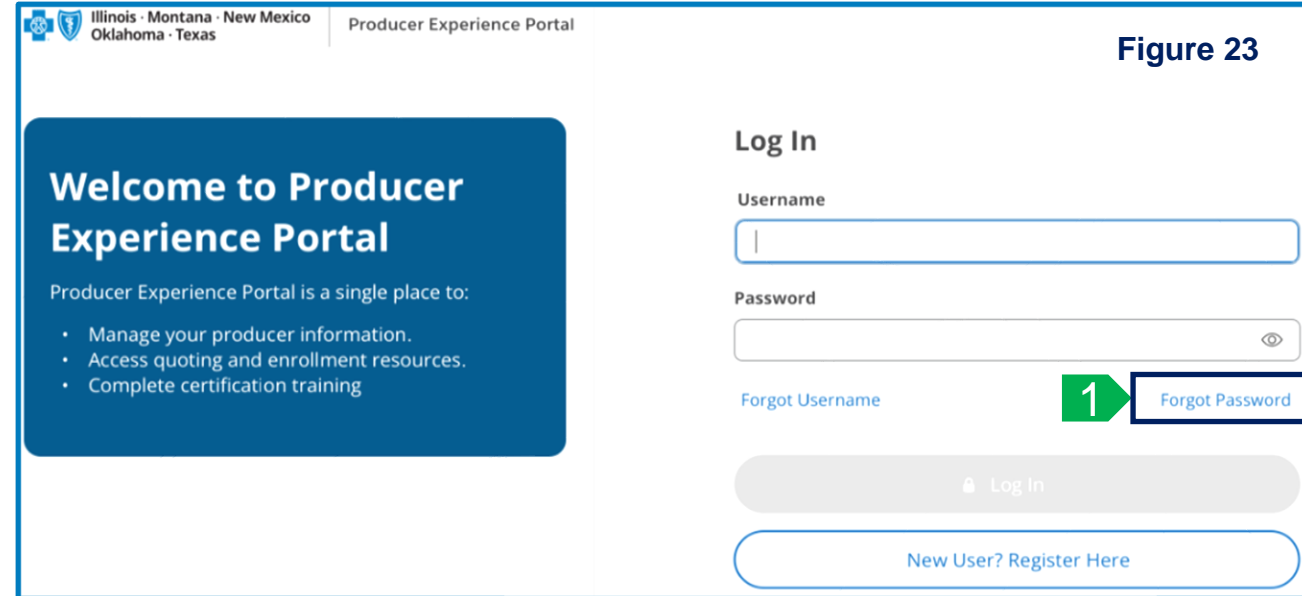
Illinois · Montana · New Mexico
Oklahoma · Texas

Producer Experience Portal

Figure 23

Welcome to Producer Experience Portal

Producer Experience Portal is a single place to:

- Manage your producer information.
- Access quoting and enrollment resources.
- Complete certification training

Log In

Username

Password

Forgot Username

1

Forgot Password

Log In

New User? Register Here